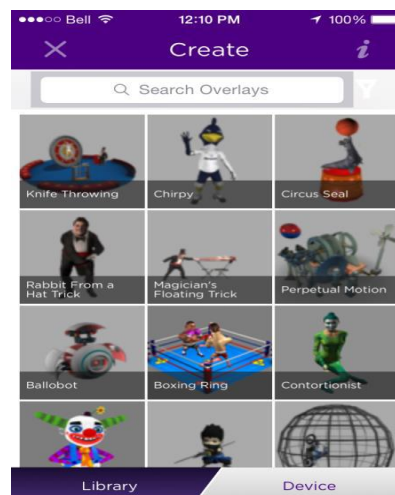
●●●○○ Bell 12:10 PM 100%

Create

Search Overlays

Knife Throwing
Chirpy
Circus Seal
Rabbit From a Hat Trick
Magician's Floating Trick
Perpetual Motion
Ballobot
Boxing Ring
Contortionist

Library
Device